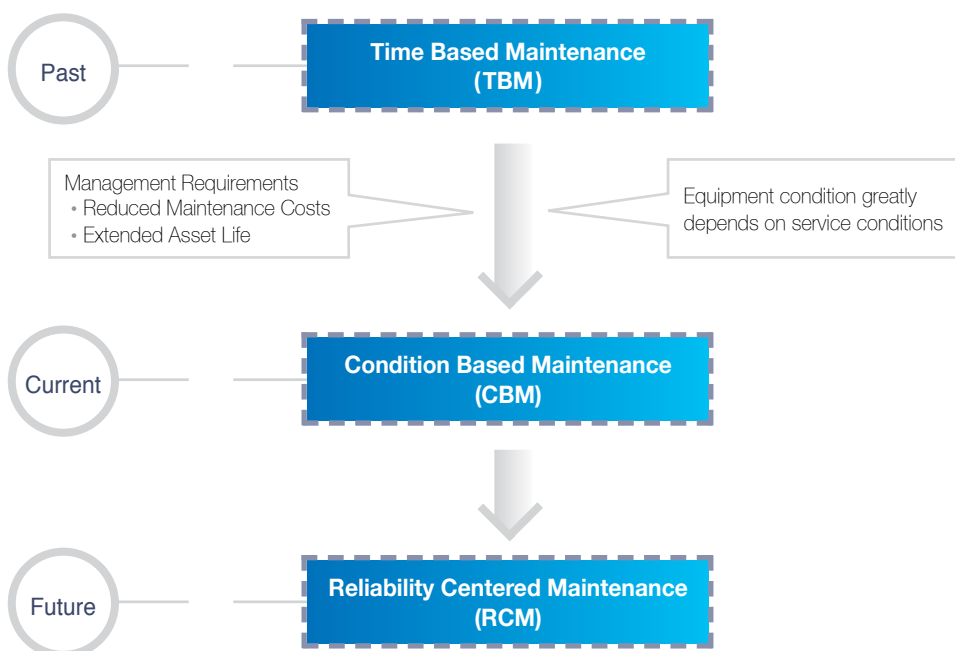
Past

Time Based Maintenance (TBM)

Management Requirements
• Reduced Maintenance Costs
• Extended Asset Life

Equipment condition greatly depends on service conditions

Current

Condition Based Maintenance (CBM)

Future

Reliability Centered Maintenance (RCM)